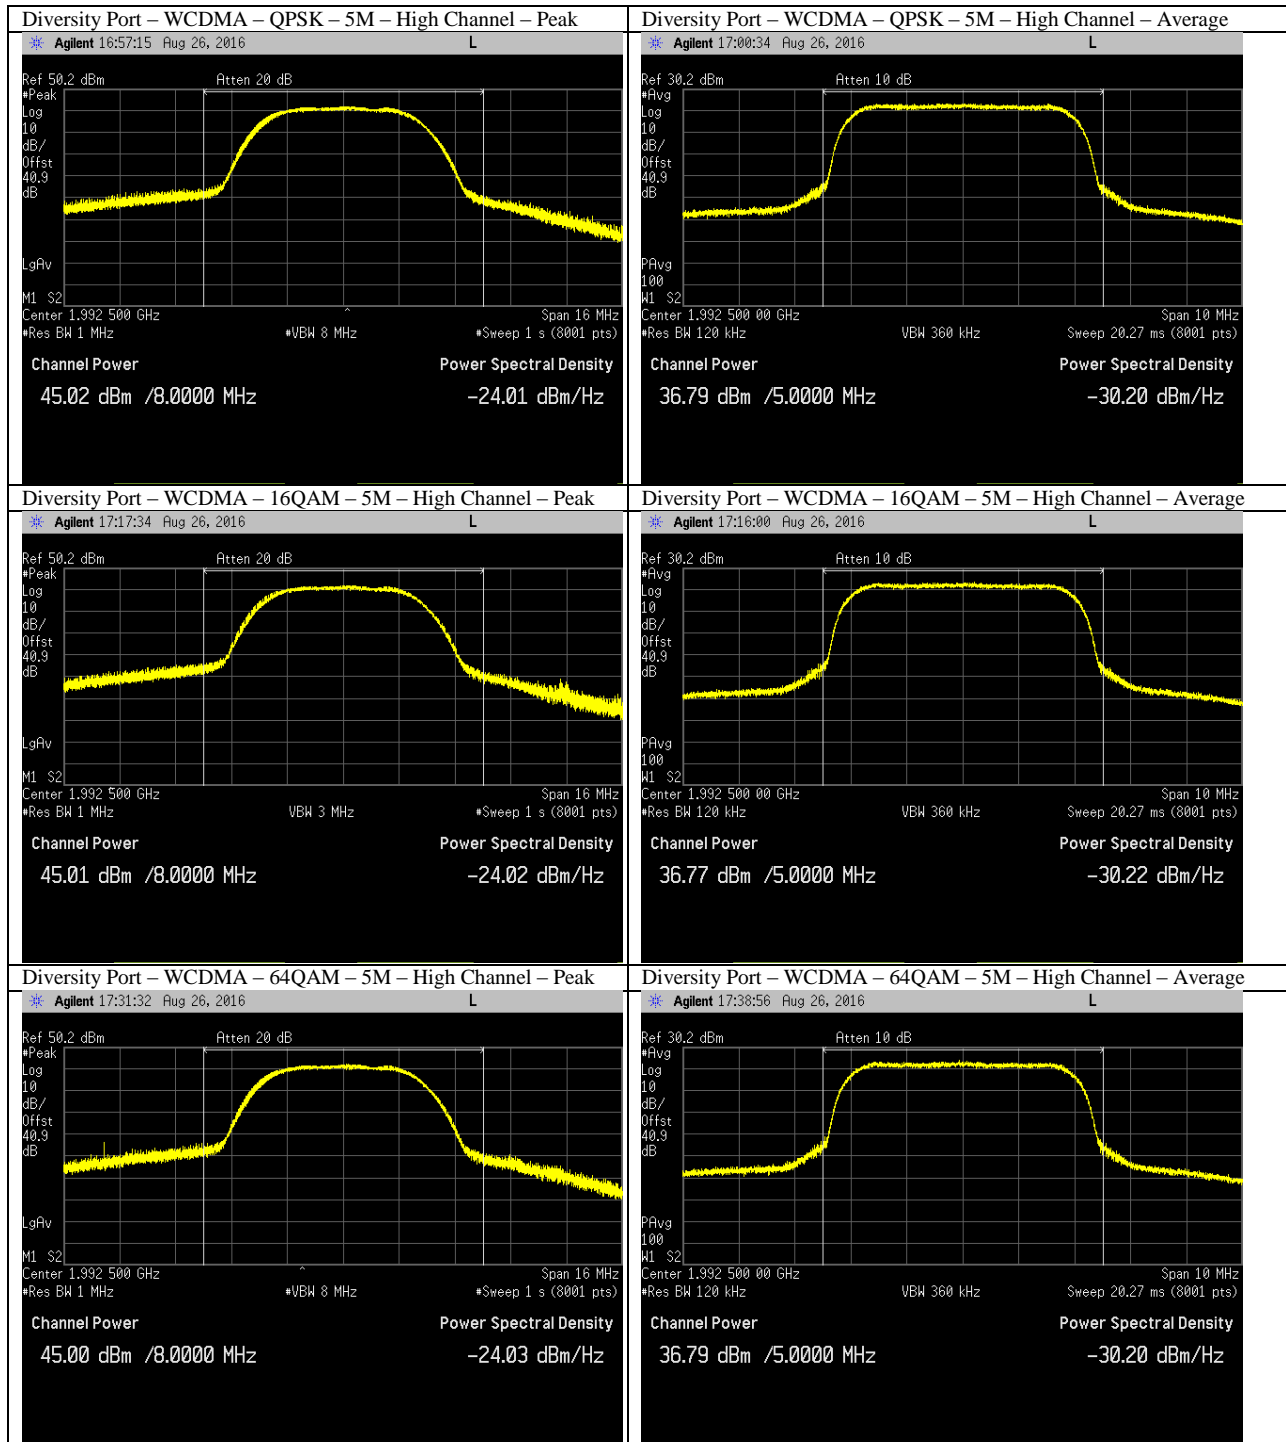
| Diversity Port – WCDMA – QPSK – 5M – High Channel – Peak | Diversity Port – WCDMA – QPSK – 5M – High Channel – Average |
|---|---|
| Agilent 16:57:15 Aug 26, 2016 L<br>Ref 50.2 dBm Atten 20 dB<br>#Peak Log 10 dB/ Offst 40.9 dB<br>LgAv<br>M1 S2<br>Center 1.992 500 GHz Span 16 MHz<br>#Res BW 1 MHz #VBW 8 MHz #Sweep 1 s (8001 pts)<br>Channel Power Power Spectral Density<br>45.02 dBm /8.0000 MHz -24.01 dBm/Hz | Agilent 17:00:34 Aug 26, 2016 L<br>Ref 30.2 dBm Atten 10 dB<br>#Avg Log 10 dB/ Offst 40.9 dB<br>PAvg 100<br>W1 S2<br>Center 1.992 500 00 GHz Span 10 MHz<br>#Res BW 120 kHz VBW 360 kHz Sweep 20.27 ms (8001 pts)<br>Channel Power Power Spectral Density<br>36.79 dBm /5.0000 MHz -30.20 dBm/Hz |
| Diversity Port – WCDMA – 16QAM – 5M – High Channel – Peak | Diversity Port – WCDMA – 16QAM – 5M – High Channel – Average |
| Agilent 17:17:34 Aug 26, 2016 L<br>Ref 50.2 dBm Atten 20 dB<br>#Peak Log 10 dB/ Offst 40.9 dB<br>LgAv<br>M1 S2<br>Center 1.992 500 GHz Span 16 MHz<br>#Res BW 1 MHz VBW 3 MHz #Sweep 1 s (8001 pts)<br>Channel Power Power Spectral Density<br>45.01 dBm /8.0000 MHz -24.02 dBm/Hz | Agilent 17:16:00 Aug 26, 2016 L<br>Ref 30.2 dBm Atten 10 dB<br>#Avg Log 10 dB/ Offst 40.9 dB<br>PAvg 100<br>W1 S2<br>Center 1.992 500 00 GHz Span 10 MHz<br>#Res BW 120 kHz VBW 360 kHz Sweep 20.27 ms (8001 pts)<br>Channel Power Power Spectral Density<br>36.77 dBm /5.0000 MHz -30.22 dBm/Hz |
| Diversity Port – WCDMA – 64QAM – 5M – High Channel – Peak | Diversity Port – WCDMA – 64QAM – 5M – High Channel – Average |
| Agilent 17:31:32 Aug 26, 2016 L<br>Ref 50.2 dBm Atten 20 dB<br>#Peak Log 10 dB/ Offst 40.9 dB<br>LgAv<br>M1 S2<br>Center 1.992 500 GHz Span 16 MHz<br>#Res BW 1 MHz #VBW 8 MHz #Sweep 1 s (8001 pts)<br>Channel Power Power Spectral Density<br>45.00 dBm /8.0000 MHz -24.03 dBm/Hz | Agilent 17:38:56 Aug 26, 2016 L<br>Ref 30.2 dBm Atten 10 dB<br>#Avg Log 10 dB/ Offst 40.9 dB<br>PAvg 100<br>W1 S2<br>Center 1.992 500 00 GHz Span 10 MHz<br>#Res BW 120 kHz VBW 360 kHz Sweep 20.27 ms (8001 pts)<br>Channel Power Power Spectral Density<br>36.79 dBm /5.0000 MHz -30.20 dBm/Hz |